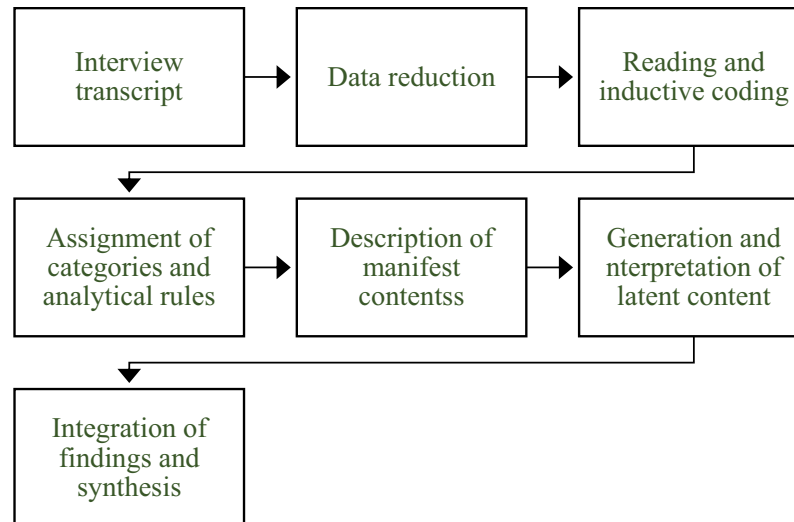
Interview transcript

Data reduction

Reading and inductive coding

Assignment of categories and analytical rules

Description of manifest contentss

Generation and nterpretation of latent content

Integration of findings and synthesis